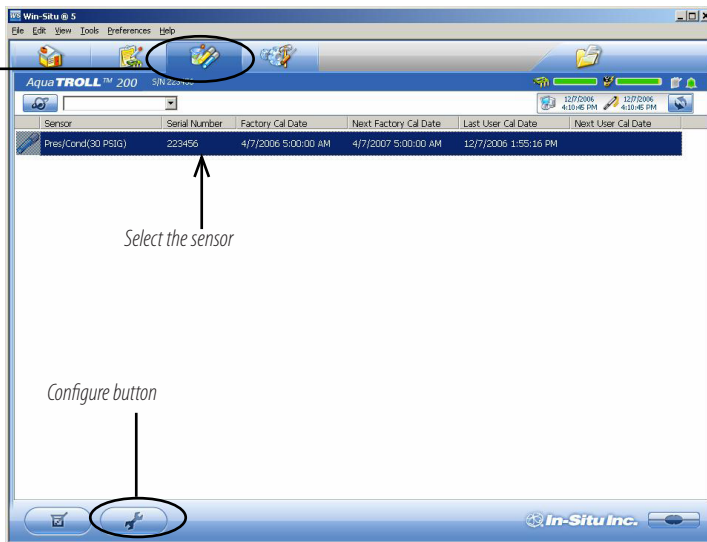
Win-Situ ® 5
File Edit View Tools Preferences Help

Aqua TROLL™ 200 S/N 223456

12/7/2006 4:10:45 PM
12/7/2006 4:10:45 PM

| Sensor | Serial Number | Factory Cal Date | Next Factory Cal Date | Last User Cal Date | Next User Cal Date |
|---|---|---|---|---|---|
| Pres/Cond(30 PSIG) | 223456 | 4/7/2006 5:00:00 AM | 4/7/2007 5:00:00 AM | 12/7/2006 1:55:16 PM | |

Select the sensor

Configure button

In-Situ Inc.